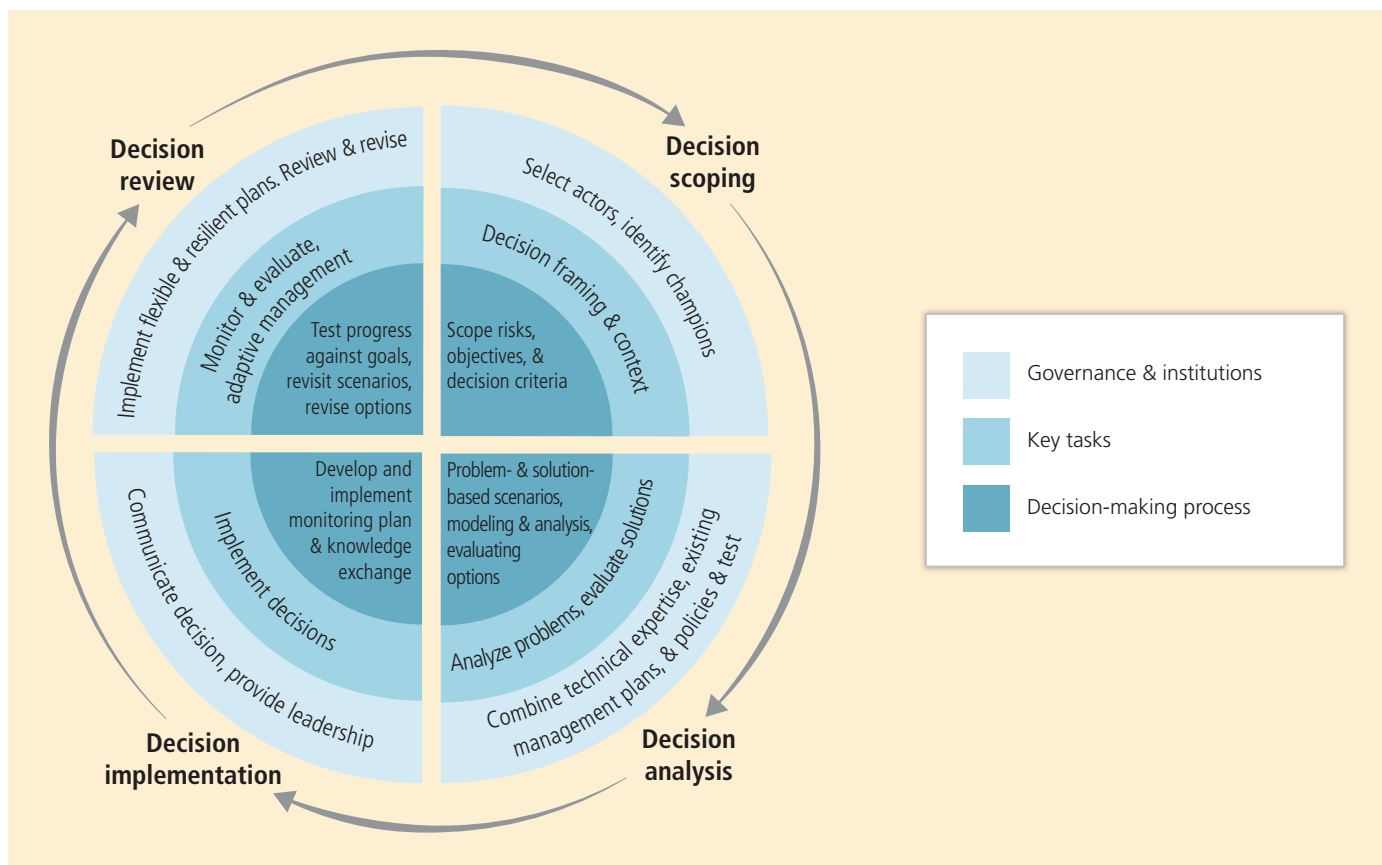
Decision review

Decision scoping

Decision analysis

Decision implementation

Implement flexible & resilient plans. Review & revise

Monitor & evaluate, adaptive management

Test progress against goals, revisit scenarios, revise options

Select actors, identify champions

Decision framing & context

Scope risks, objectives, & decision criteria

Communicate decision, provide leadership

Implement decisions

Develop and implement monitoring plan & knowledge exchange

Problem- & solution-based scenarios, modeling & analysis, evaluating options

Analyze problems, evaluate solutions

Combine technical expertise, existing management plans, & policies & test

Governance & institutions

Key tasks

Decision-making process